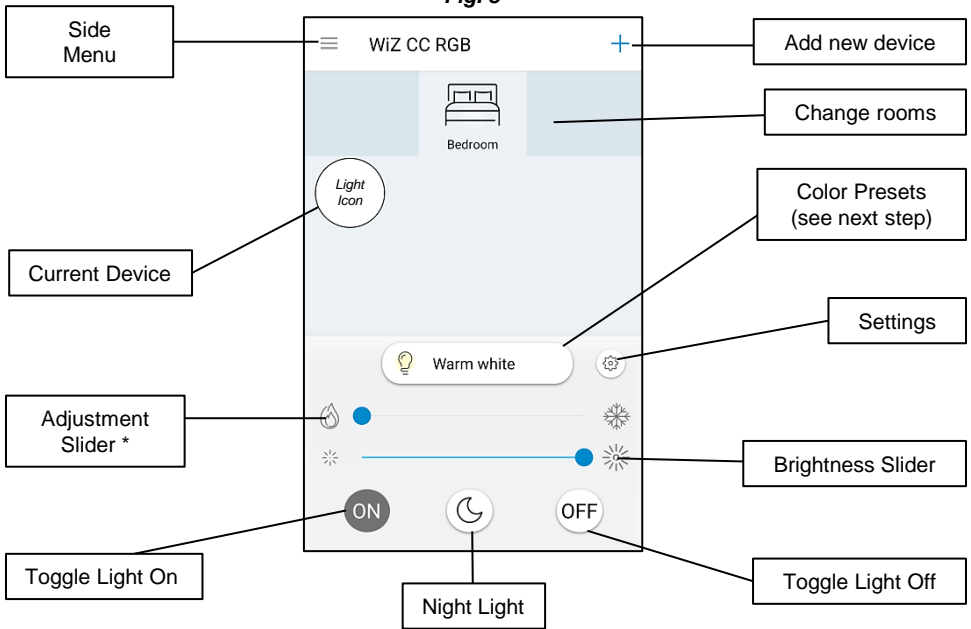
Fig. 5

Side Menu

WiZ CC RGB

Add new device

Bedroom

Change rooms

Light Icon

Color Presets (see next step)

Current Device

Warm white

Settings

Adjustment Slider *

Brightness Slider

ON

OFF

Toggle Light On

Night Light

Toggle Light Off